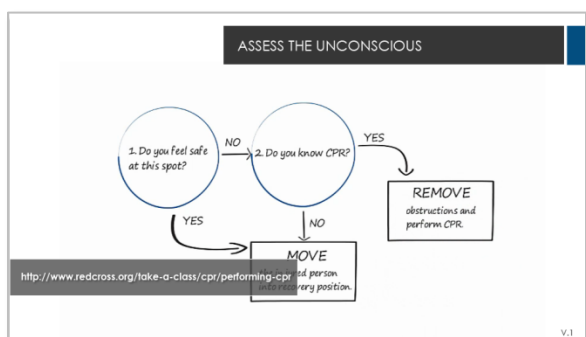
ASSESS THE UNCONSCIOUS

1. Do you feel safe at this spot?

NO

2. Do you know CPR?

YES

REMOVE

obstructions and perform CPR.

YES

NO

MOVE

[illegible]ed person into recovery position.

http://www.redcross.org/take-a-class/cpr/performing-cpr

V.1